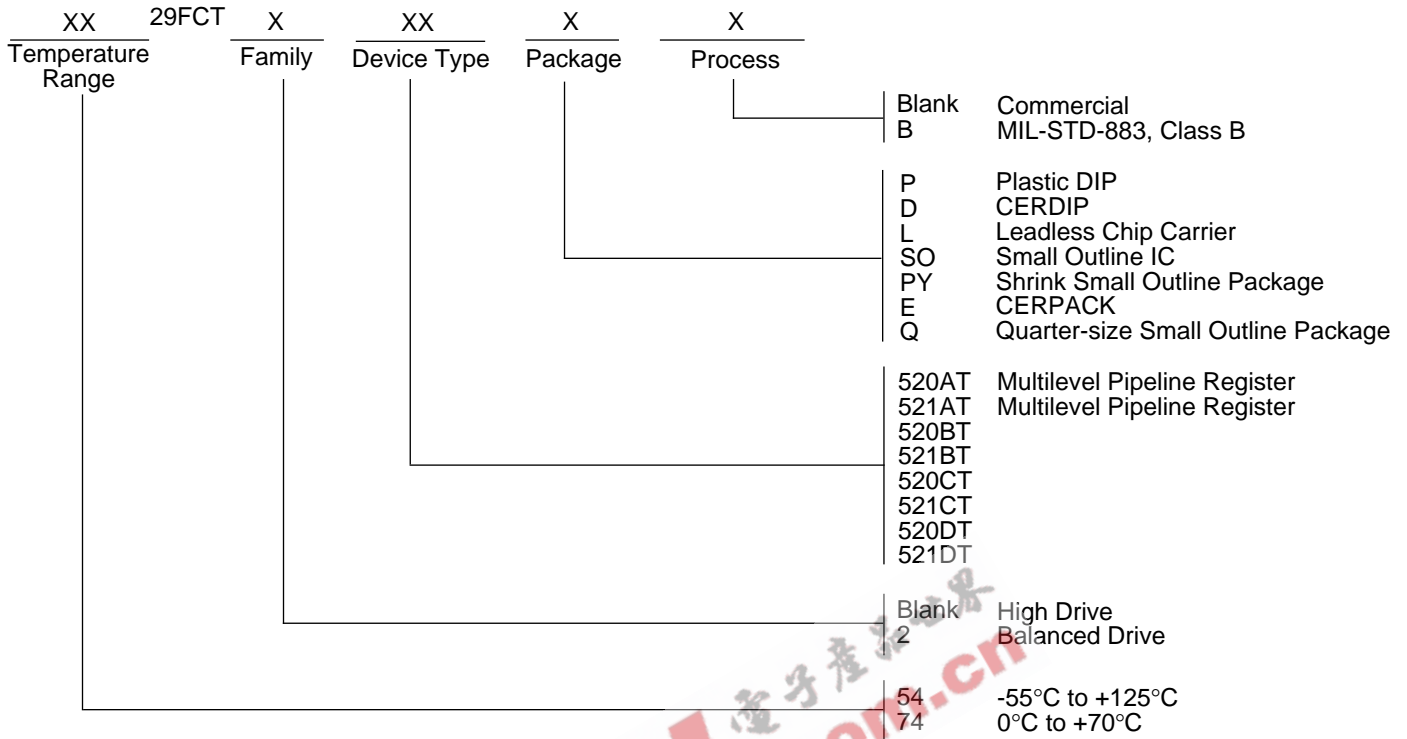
XX 29FCT X XX X X
Temperature Range Family Device Type Package Process

Blank Commercial
B MIL-STD-883, Class B

P Plastic DIP
D CERDIP
L Leadless Chip Carrier
SO Small Outline IC
PY Shrink Small Outline Package
E CERPACK
Q Quarter-size Small Outline Package

520AT Multilevel Pipeline Register
521AT Multilevel Pipeline Register
520BT
521BT
520CT
521CT
520DT
521DT

Blank High Drive
2 Balanced Drive

54 -55°C to +125°C
74 0°C to +70°C

电子产品世界 .cn